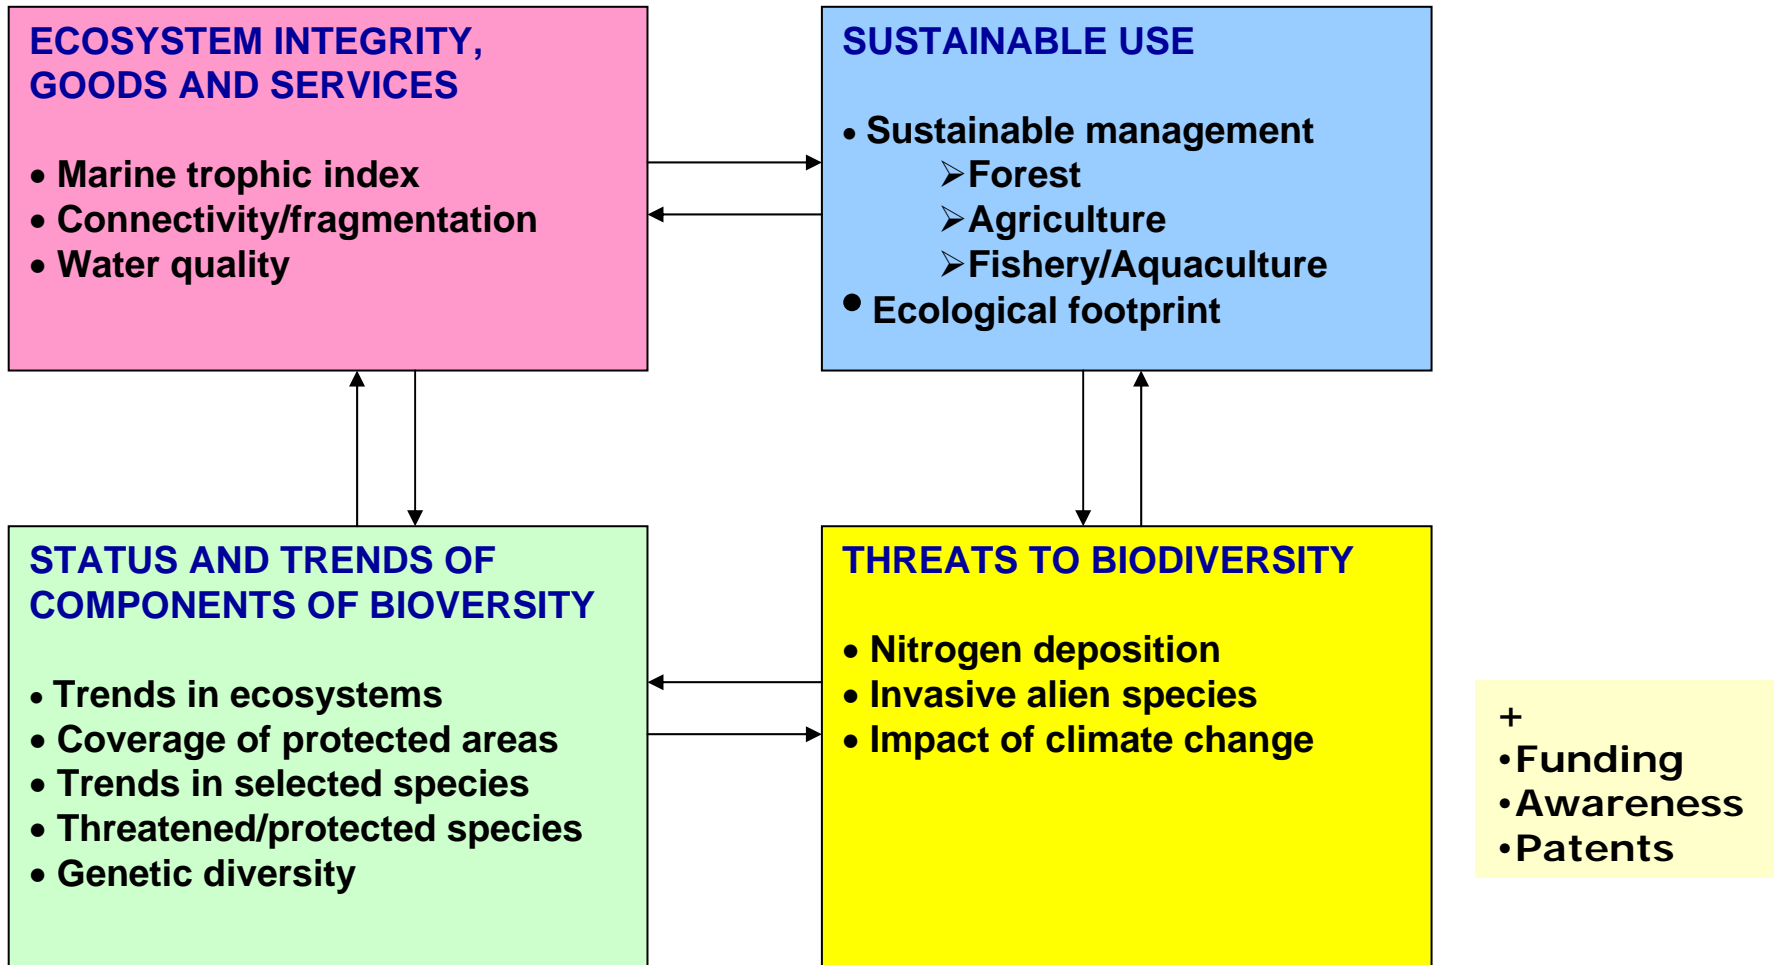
ECOSYSTEM INTEGRITY, GOODS AND SERVICES

• Marine trophic index
• Connectivity/fragmentation
• Water quality

SUSTAINABLE USE

• Sustainable management
➢Forest
➢Agriculture
➢Fishery/Aquaculture
• Ecological footprint

STATUS AND TRENDS OF COMPONENTS OF BIOVERSITY

• Trends in ecosystems
• Coverage of protected areas
• Trends in selected species
• Threatened/protected species
• Genetic diversity

THREATS TO BIODIVERSITY

• Nitrogen deposition
• Invasive alien species
• Impact of climate change

+
•Funding
•Awareness
•Patents